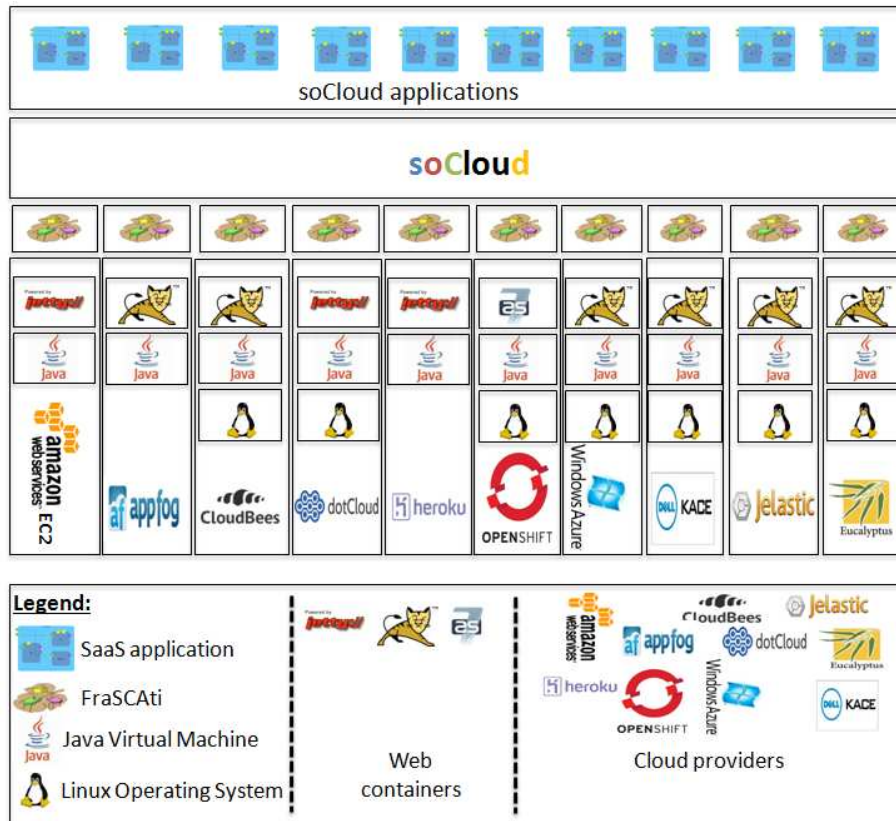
soCloud applications

soCloud

Powered by jetty://

Powered by jetty://

Powered by jetty://

as

Java

Java

Java

Java

Java

Java

Java

Java

Java

Java

amazon webservices EC2

af appfog

CloudBees

dotCloud

heroku

OPENSHIFT

Windows Azure

DELL KACE

Jelastic

Eucalyptus

Legend:

SaaS application

FraSCAti

Java Virtual Machine

Linux Operating System

Powered by jetty://

as

Web containers

amazon webservices

af appfog

CloudBees

dotCloud

Jelastic

Eucalyptus

heroku

OPENSHIFT

Windows Azure

DELL KACE

Cloud providers